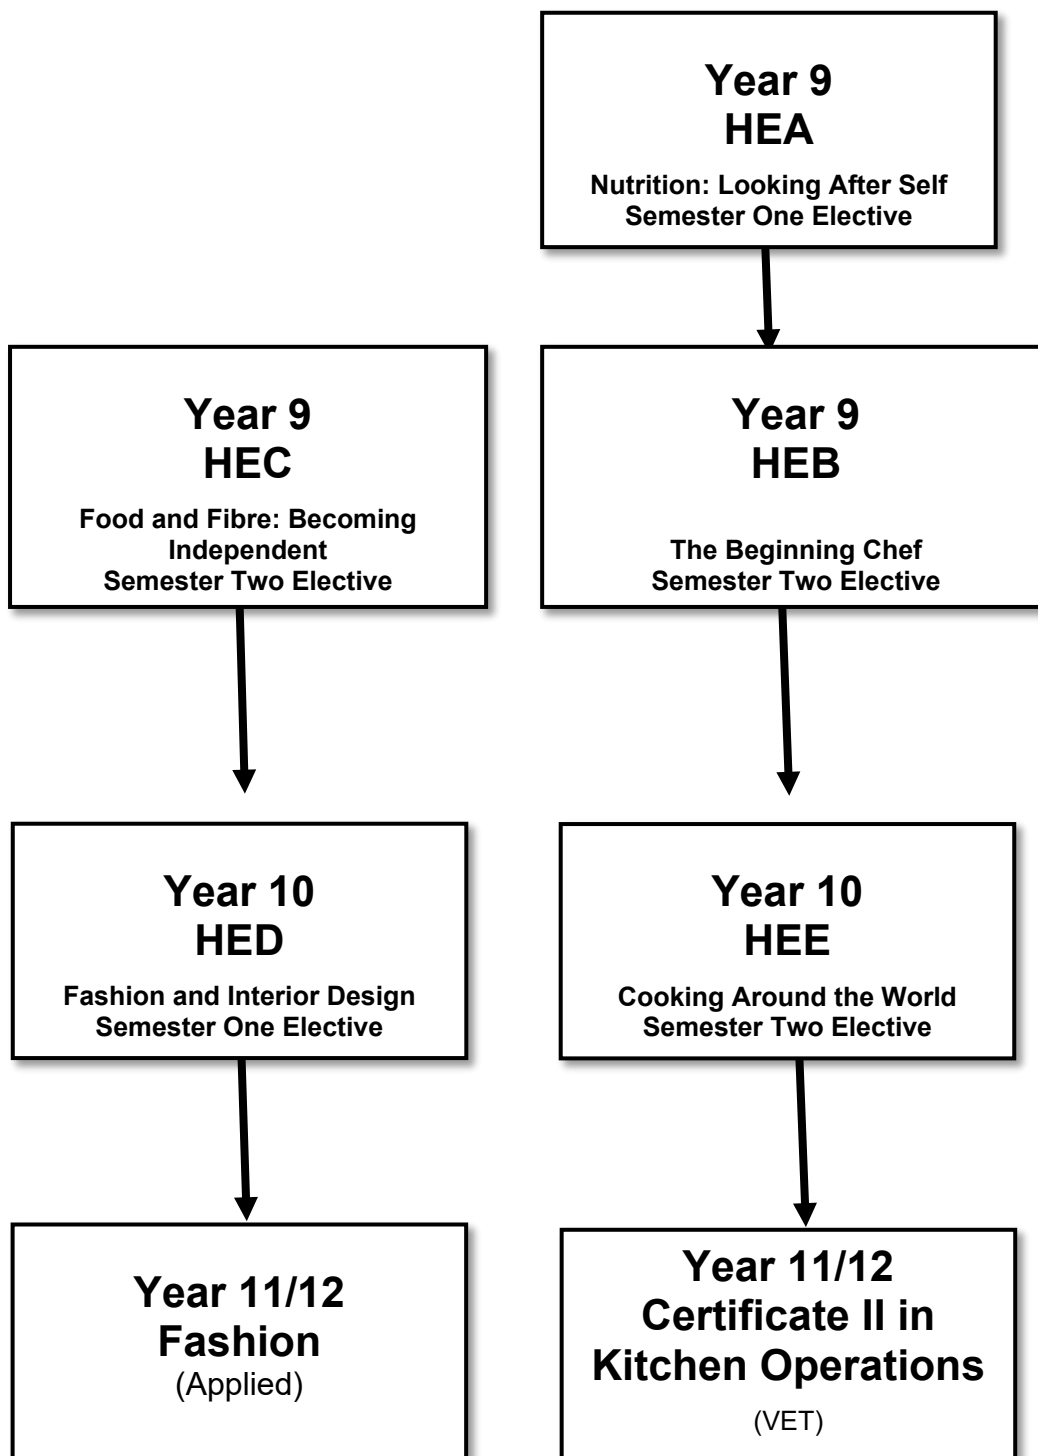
Year 9
HEA
Nutrition: Looking After Self
Semester One Elective

Year 9
HEC
Food and Fibre: Becoming Independent
Semester Two Elective

Year 9
HEB
The Beginning Chef
Semester Two Elective

Year 10
HED
Fashion and Interior Design
Semester One Elective

Year 10
HEE
Cooking Around the World
Semester Two Elective

Year 11/12
Fashion
(Applied)

Year 11/12
Certificate II in Kitchen Operations
(VET)